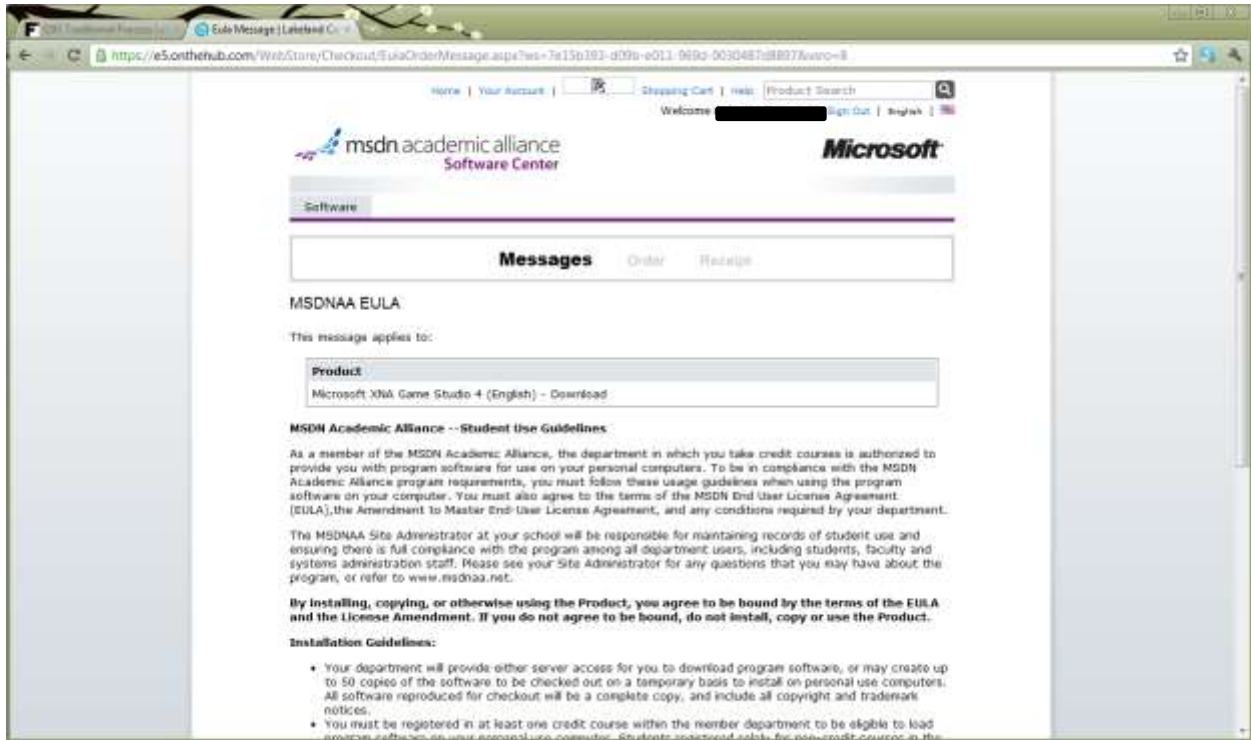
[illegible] | Eula Message | Lakeland C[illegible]

https://e5.onthehub.com/WebStore/Checkout/EulaOrderMessage.aspx?ws=7e15b393-d09b-e011-969d-0030487d8897&vsro=8

Home | Your Account | Shopping Cart | Help Product Search

Welcome Sign Out | English |

msdn academic alliance
Software Center

Microsoft

Software

Messages Order Receipt

MSDNAA EULA

This message applies to:

| Product |
|---|
| Microsoft XNA Game Studio 4 (English) - Download |

MSDN Academic Alliance --Student Use Guidelines

As a member of the MSDN Academic Alliance, the department in which you take credit courses is authorized to provide you with program software for use on your personal computers. To be in compliance with the MSDN Academic Alliance program requirements, you must follow these usage guidelines when using the program software on your computer. You must also agree to the terms of the MSDN End User License Agreement (EULA),the Amendment to Master End-User License Agreement, and any conditions required by your department.

The MSDNAA Site Administrator at your school will be responsible for maintaining records of student use and ensuring there is full compliance with the program among all department users, including students, faculty and systems administration staff. Please see your Site Administrator for any questions that you may have about the program, or refer to www.msdnaa.net.

By installing, copying, or otherwise using the Product, you agree to be bound by the terms of the EULA and the License Amendment. If you do not agree to be bound, do not install, copy or use the Product.

Installation Guidelines:

• Your department will provide either server access for you to download program software, or may create up to 50 copies of the software to be checked out on a temporary basis to install on personal use computers. All software reproduced for checkout will be a complete copy, and include all copyright and trademark notices.
• You must be registered in at least one credit course within the member department to be eligible to load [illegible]